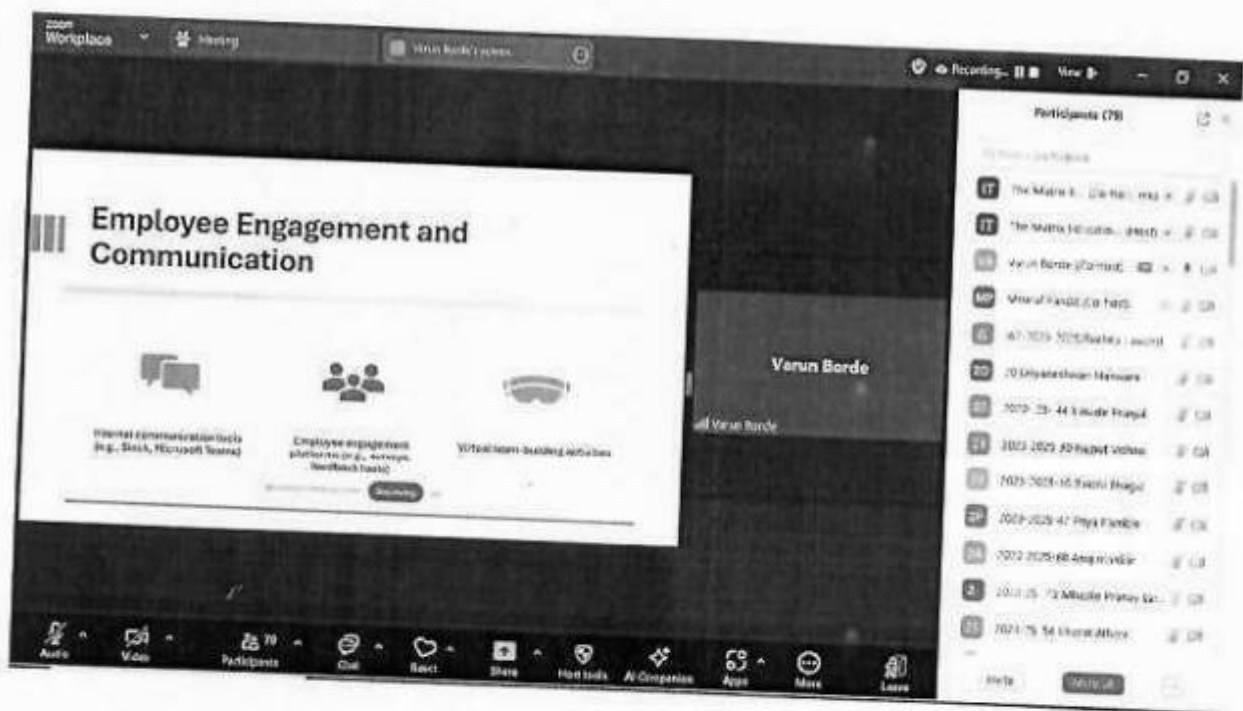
zoom Workplace

Meeting

Varun Borde's screen

Recording...

View

Participants (79)

Employee Engagement and Communication

Internal communication tools (e.g., Slack, Microsoft Teams)

Employee engagement platforms (e.g., surveys, feedback tools)

Virtual team-building activities

Varun Borde

Varun Borde

The Matrix E... (Co-host, me)

The Matrix Education... (Host)

Varun Borde (Contact)

MP Mrunal Pandit (Co-host)

47-2023-2025 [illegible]

ZD 20 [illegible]

2023-25 44 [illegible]

2023-2025 30 Rajput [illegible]

2023-2025-16 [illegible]

2023-2025-47 Priya Pardhe

2023-2025 68 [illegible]

2023-25 73 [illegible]

2023-25 54 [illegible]

Audio

Video

79 Participants

Chat

React

Share

Host tools

AI Companion

Apps

More

Leave

Invite

Mute all